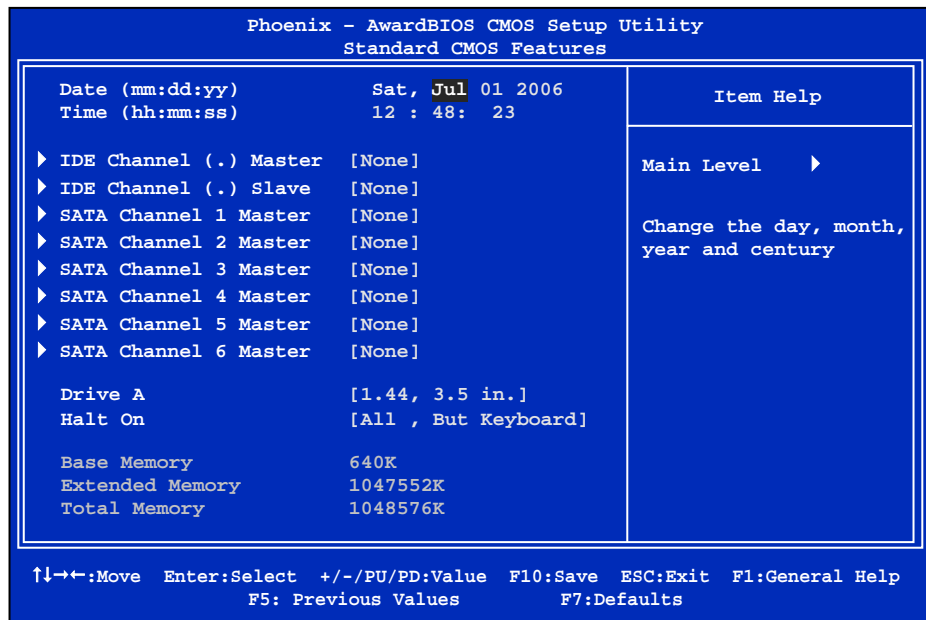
Phoenix – AwardBIOS CMOS Setup Utility
Standard CMOS Features

Date (mm:dd:yy) Sat, Jul 01 2006
Time (hh:mm:ss) 12 : 48: 23

IDE Channel (.) Master [None]
IDE Channel (.) Slave [None]
SATA Channel 1 Master [None]
SATA Channel 2 Master [None]
SATA Channel 3 Master [None]
SATA Channel 4 Master [None]
SATA Channel 5 Master [None]
SATA Channel 6 Master [None]

Drive A [1.44, 3.5 in.]
Halt On [All , But Keyboard]

Base Memory 640K
Extended Memory 1047552K
Total Memory 1048576K

Item Help

Main Level

Change the day, month, year and century

↑↓→←:Move Enter:Select +/-/PU/PD:Value F10:Save ESC:Exit F1:General Help
F5: Previous Values F7:Defaults